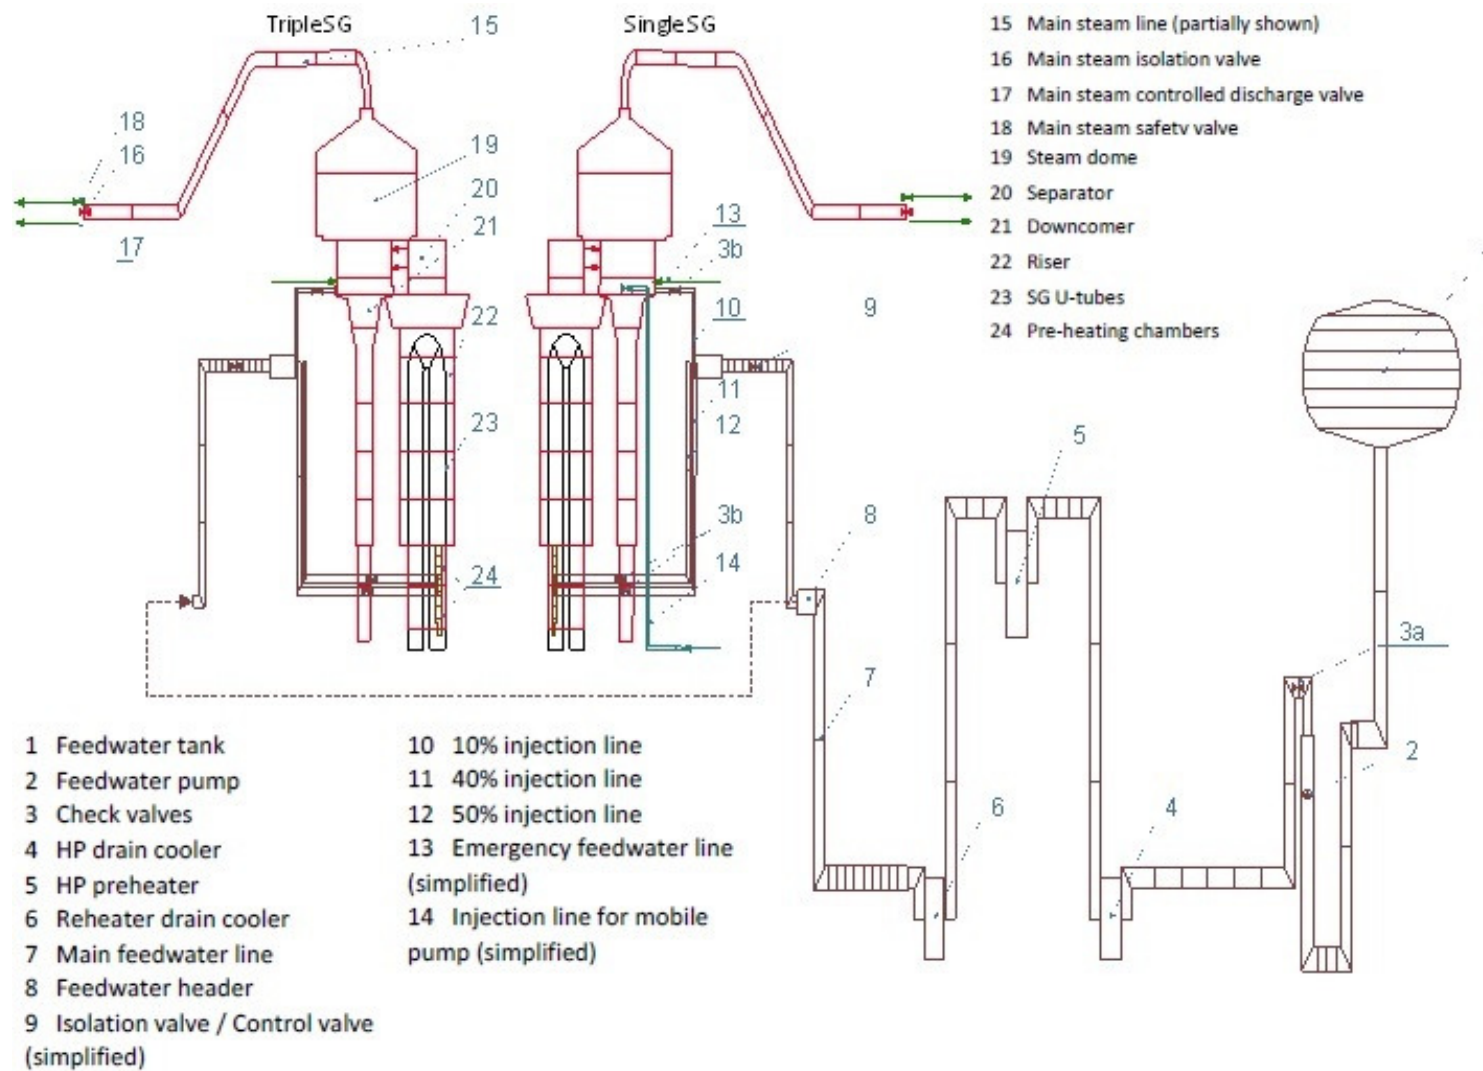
TripleSG

SingleSG

15 Main steam line (partially shown)

16 Main steam isolation valve

17 Main steam controlled discharge valve

18 Main steam safetv valve

19 Steam dome

20 Separator

21 Downcomer

22 Riser

23 SG U-tubes

24 Pre-heating chambers

15

18

16

19

20

21

17

13

3b

10

9

22

11

12

23

5

3b

8

14

24

7

3a

2

6

4

1 Feedwater tank

2 Feedwater pump

3 Check valves

4 HP drain cooler

5 HP preheater

6 Reheater drain cooler

7 Main feedwater line

8 Feedwater header

9 Isolation valve / Control valve (simplified)

10 10% injection line

11 40% injection line

12 50% injection line

13 Emergency feedwater line (simplified)

14 Injection line for mobile pump (simplified)